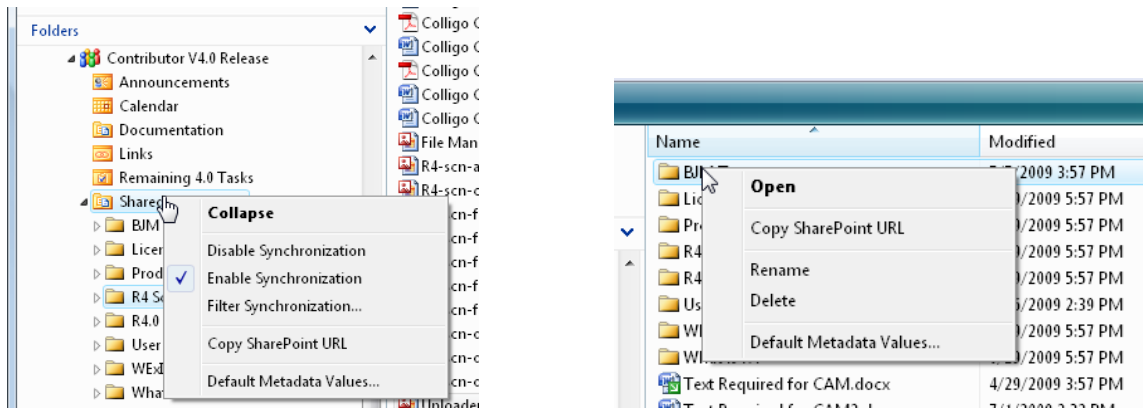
Folders

Contributor V4.0 Release
Announcements
Calendar
Documentation
Links
Remaining 4.0 Tasks
Shared
BJM
Licer
Prod
R4 Sc
R4.0
User
WEx
What

Colligo C
Colligo C
Colligo C
Colligo C
Colligo C
File Man
R4-scn-a
R4-scn-c
scn-f
scn-f
scn-f
scn-f
scn-f
scn-c
scn-c
scn-c
Uploader

Collapse
Disable Synchronization
Enable Synchronization
Filter Synchronization...
Copy SharePoint URL
Default Metadata Values...

Name
Modified
BJM
Lic
Pr
R4
R4
Us
Wi
Wi
Text Required for CAM.docx

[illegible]2009 3:57 PM
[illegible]/2009 5:57 PM
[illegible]/2009 5:57 PM
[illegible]/2009 5:57 PM
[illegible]/2009 5:57 PM
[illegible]/2009 2:39 PM
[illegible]/2009 5:57 PM
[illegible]/2009 5:57 PM
4/29/2009 3:57 PM

Open
Copy SharePoint URL
Rename
Delete
Default Metadata Values...